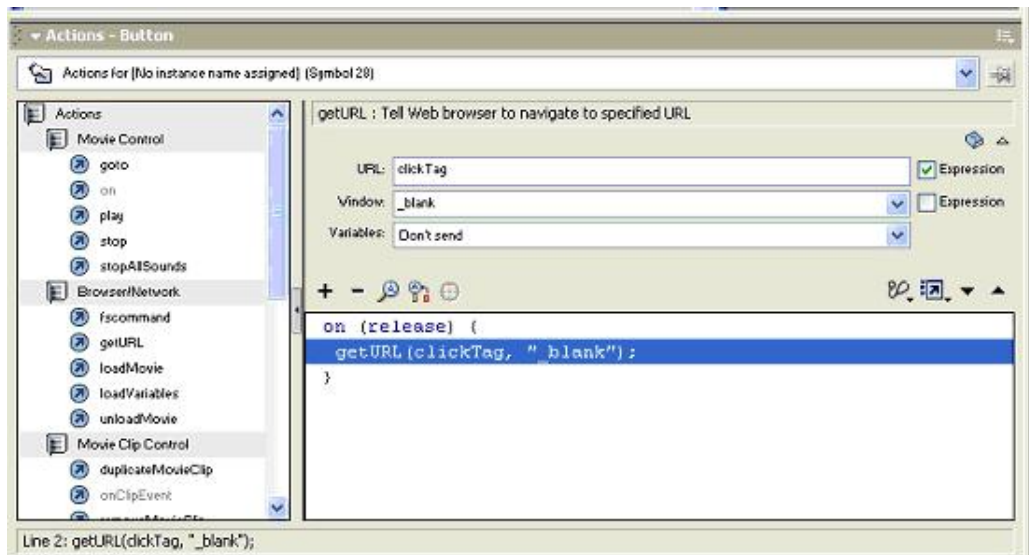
Actions - Button

Actions for [No instance name assigned] (Symbol 28)

Actions
Movie Control
goto
on
play
stop
stopAllSounds
Browser/Network
fscommand
getURL
loadMovie
loadVariables
unloadMovie
Movie Clip Control
duplicateMovieClip
onClipEvent
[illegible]

getURL : Tell Web browser to navigate to specified URL

URL: clickTag
Expression
Window: _blank
Expression
Variables: Don't send

on (release) {
getURL(clickTag, "_blank");
}

Line 2: getURL(clickTag, "_blank");